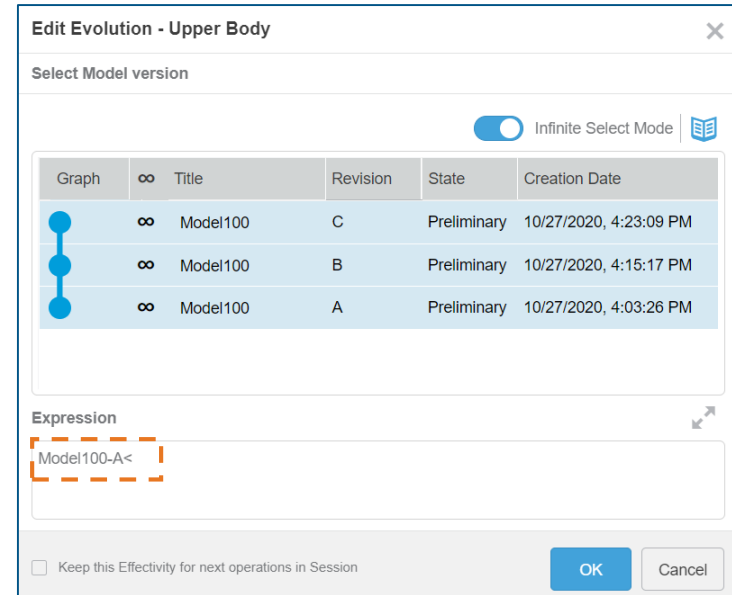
Edit Evolution - Upper Body

Select Model version

Infinite Select Mode

| Graph | ∞ | Title | Revision | State | Creation Date |
|---|---|---|---|---|---|
| | ∞ | Model100 | C | Preliminary | 10/27/2020, 4:23:09 PM |
| | ∞ | Model100 | B | Preliminary | 10/27/2020, 4:15:17 PM |
| | ∞ | Model100 | A | Preliminary | 10/27/2020, 4:03:26 PM |

Expression

Model100-A<

Keep this Effectivity for next operations in Session

OK

Cancel